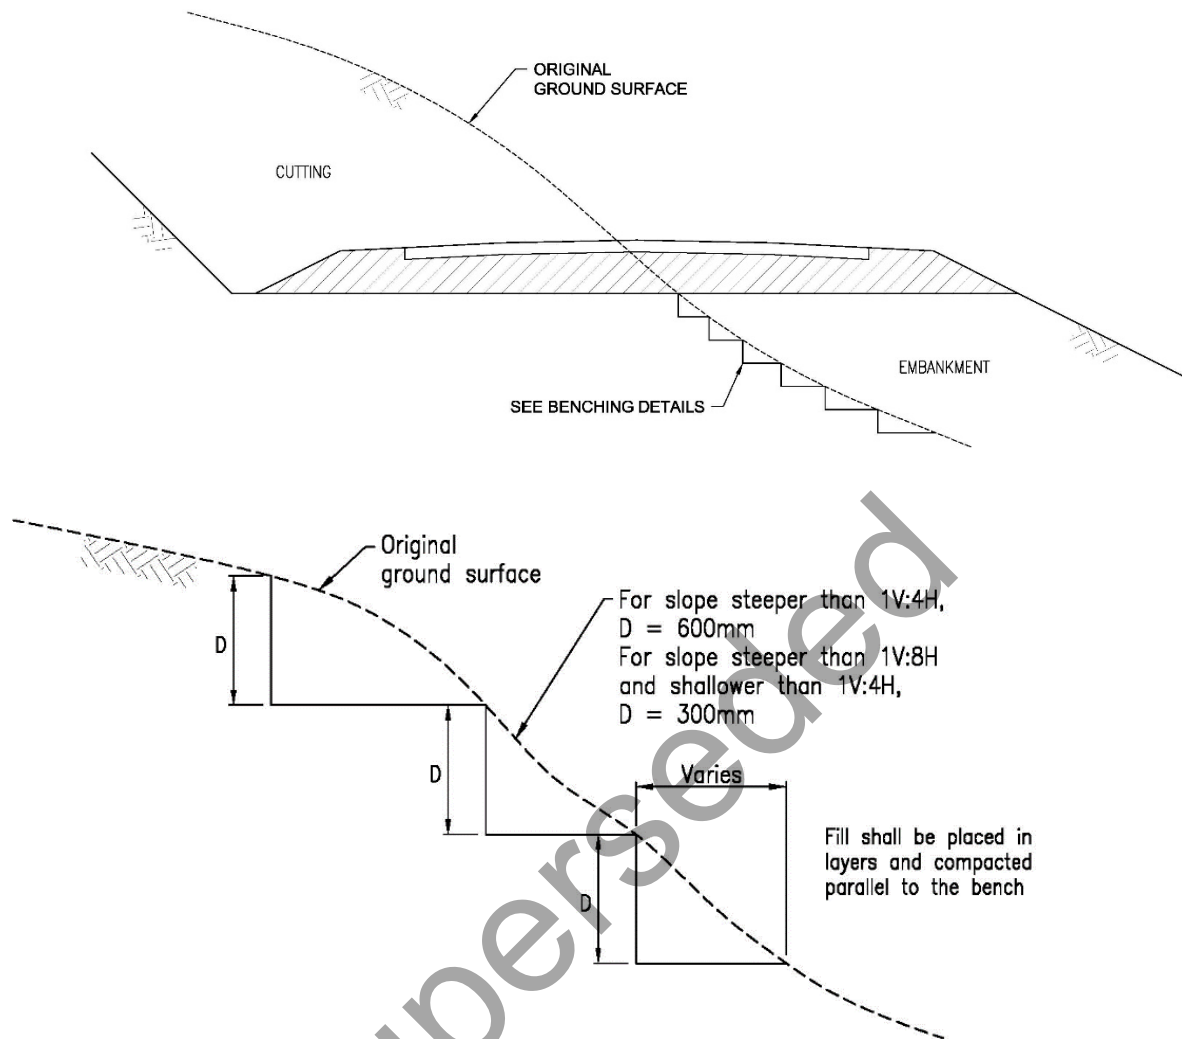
ORIGINAL GROUND SURFACE

CUTTING

EMBANKMENT

SEE BENCHING DETAILS

Original ground surface

D

For slope steeper than 1V:4H, D = 600mm
For slope steeper than 1V:8H and shallower than 1V:4H, D = 300mm

D

Varies

Fill shall be placed in layers and compacted parallel to the bench

D

Superseded